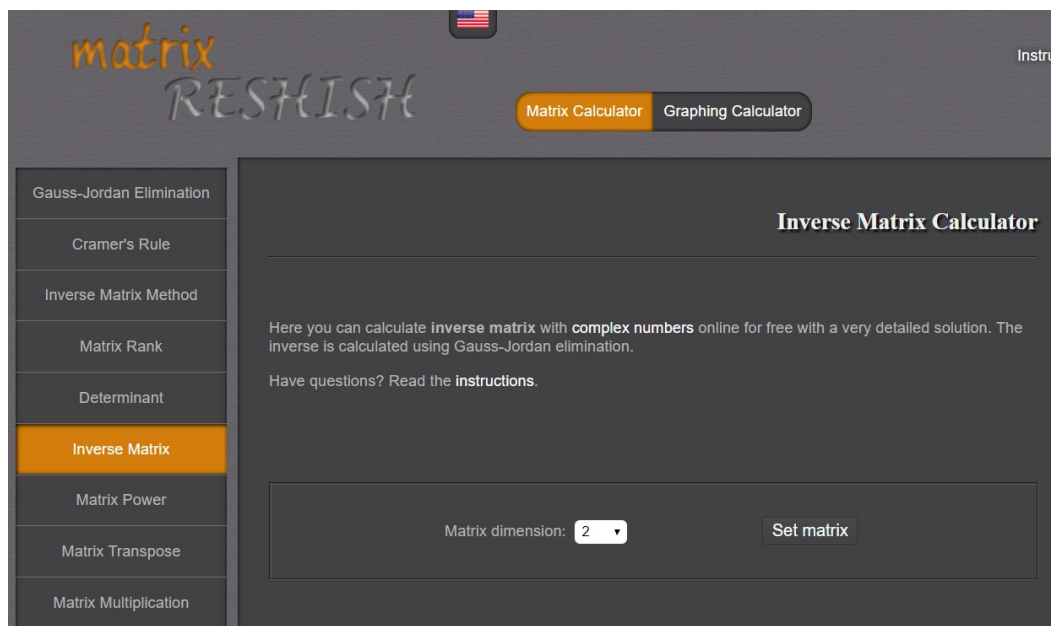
matrix RESHISH

Instru

Matrix Calculator Graphing Calculator

Gauss-Jordan Elimination

Cramer's Rule

Inverse Matrix Method

Matrix Rank

Determinant

Inverse Matrix

Matrix Power

Matrix Transpose

Matrix Multiplication

Inverse Matrix Calculator

Here you can calculate inverse matrix with complex numbers online for free with a very detailed solution. The inverse is calculated using Gauss-Jordan elimination.

Have questions? Read the instructions.

Matrix dimension: 2 ▾ Set matrix